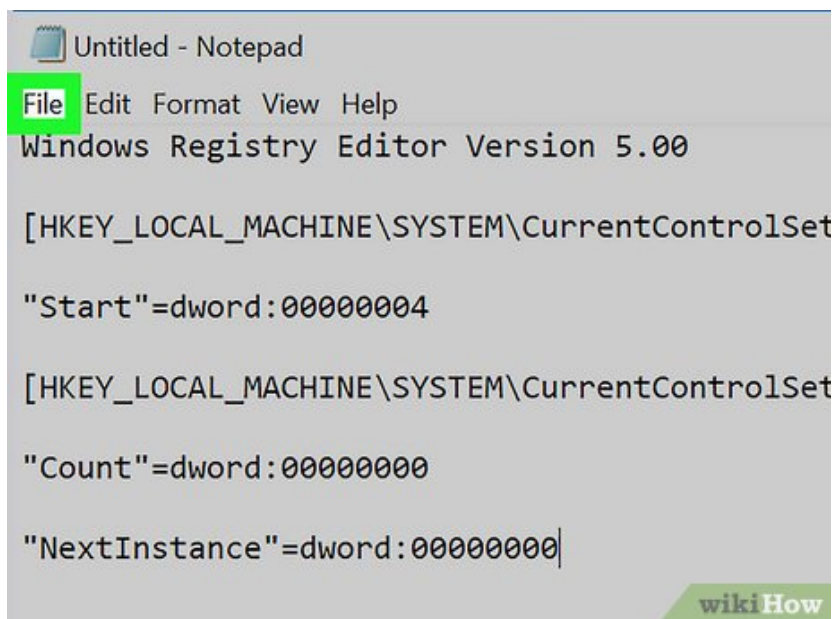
Untitled - Notepad

File Edit Format View Help

Windows Registry Editor Version 5.00

[HKEY_LOCAL_MACHINE\SYSTEM\CurrentControlSet

"Start"=dword:00000004

[HKEY_LOCAL_MACHINE\SYSTEM\CurrentControlSet

"Count"=dword:00000000

"NextInstance"=dword:00000000

wikiHow